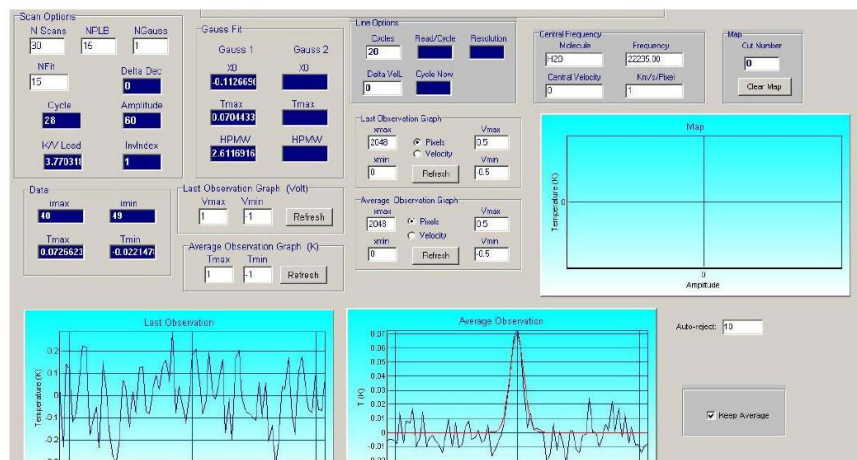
Scan Options
N Scans 30
NPLB 16
NGauss 1
NFit 15
Delta Dec 0
Cycle 28
Amplitude 60
K/V Load 3.770318
InvIndex 1

Gauss Fit
Gauss 1
Gauss 2
X0 -0.1126696
X0
Tmax 0.0704433
Tmax
HPWW 2.6116916
HPWW

Line Options
Cycles 20
Read/Circle
Resolution
Delta VelL 0
Cycle Now

Central Frequency
Molecule H2O
Frequency 22235.00
Central Velocity 0
Km/s/Pixel 1

Map
Cut Number 0
Clear Map

Data
imax 40
imin 49
Tmax 0.0726623
Tmin -0.0221479

Last Observation Graph (Volt)
Vmax 1
Vmin -1
Refresh

Average Observation Graph (K)
Tmax 1
Tmin -1
Refresh

Last Observation Graph
xmax 2048
Pixels
Velocity
Vmax 0.5
xmin 0
Refresh
Vmin -0.5

Average Observation Graph
xmax 2048
Pixels
Velocity
Vmax 0.5
xmin 0
Refresh
Vmin -0.5

Map
Temperature (K)
0
0
Amplitude

Last Observation
Temperature (K)
0.2
0.1
0
-0.1
-0.2

Average Observation
T (K)
0.07
0.06
0.05
0.04
0.03
0.02
0.01
0
-0.01
-0.02

Auto-reject: 10

Keep Average